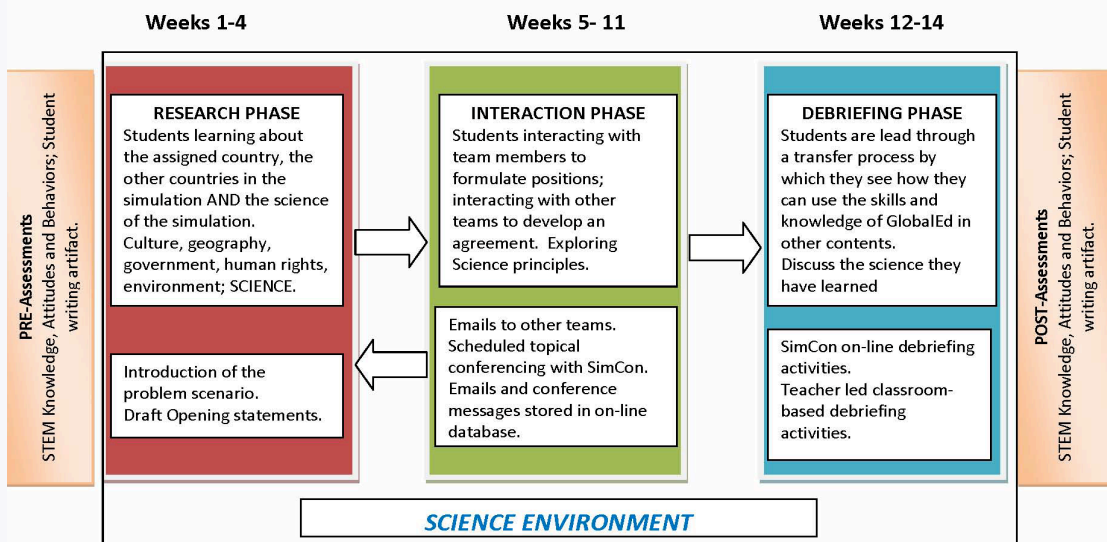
Weeks 1-4

Weeks 5- 11

Weeks 12-14

PRE-Assessments
STEM Knowledge, Attitudes and Behaviors; Student writing artifact.

RESEARCH PHASE
Students learning about the assigned country, the other countries in the simulation AND the science of the simulation.
Culture, geography, government, human rights, environment; SCIENCE.

Introduction of the problem scenario.
Draft Opening statements.

INTERACTION PHASE
Students interacting with team members to formulate positions; interacting with other teams to develop an agreement. Exploring Science principles.

Emails to other teams.
Scheduled topical conferencing with SimCon.
Emails and conference messages stored in on-line database.

DEBRIEFING PHASE
Students are lead through a transfer process by which they see how they can use the skills and knowledge of GlobalEd in other contents.
Discuss the science they have learned

SimCon on-line debriefing activities.
Teacher led classroom-based debriefing activities.

POST-Assessments
STEM Knowledge, Attitudes and Behaviors; Student writing artifact.

SCIENCE ENVIRONMENT